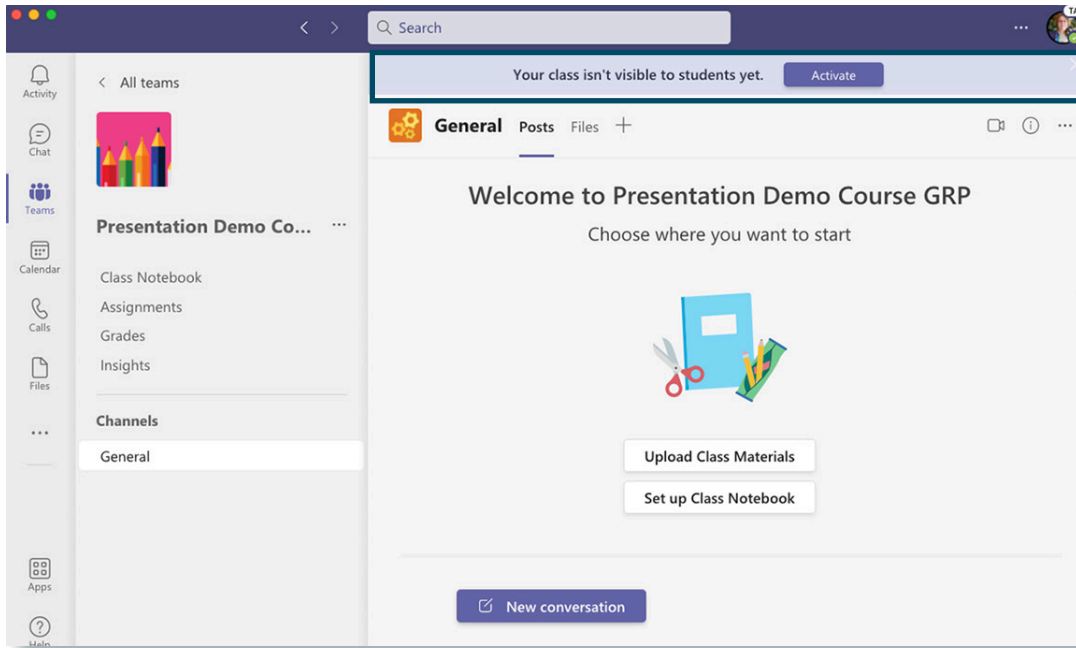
Search

TA

Activity

Chat

Teams

Calendar

Calls

Files

...

Apps

Help

All teams

Presentation Demo Co... ...

Class Notebook

Assignments

Grades

Insights

Channels

General

Your class isn't visible to students yet. Activate

General Posts Files +

Welcome to Presentation Demo Course GRP

Choose where you want to start

Upload Class Materials

Set up Class Notebook

New conversation